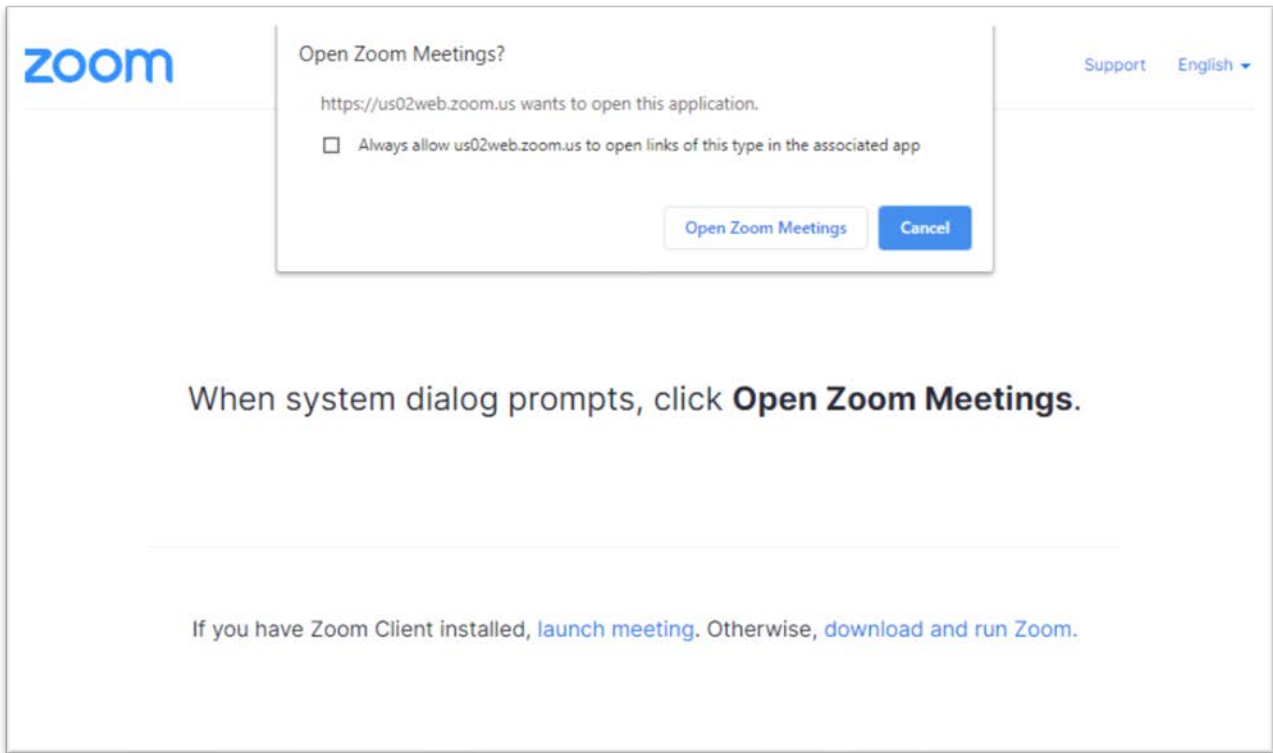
zoom

Open Zoom Meetings?

https://us02web.zoom.us wants to open this application.

Always allow us02web.zoom.us to open links of this type in the associated app

Open Zoom Meetings

Cancel

Support English

When system dialog prompts, click **Open Zoom Meetings**.

If you have Zoom Client installed, launch meeting. Otherwise, download and run Zoom.